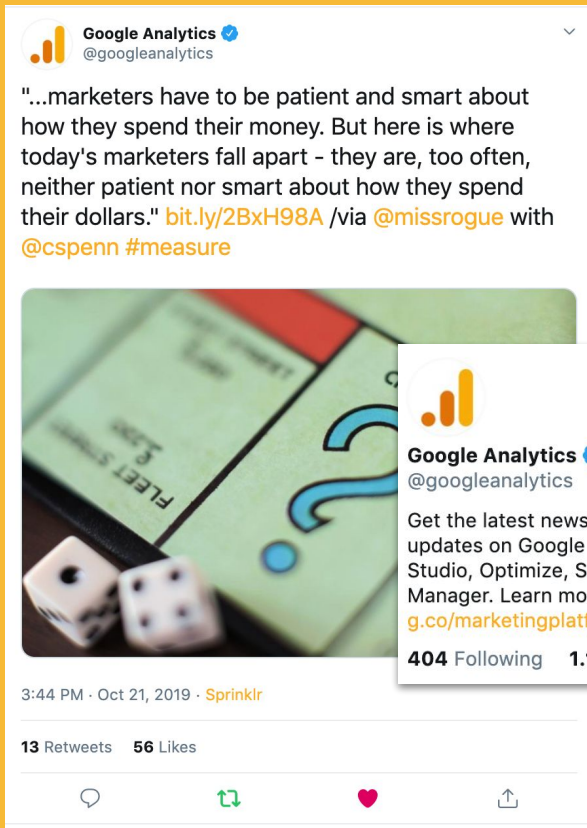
Google Analytics
@googleanalytics

"...marketers have to be patient and smart about how they spend their money. But here is where today's marketers fall apart - they are, too often, neither patient nor smart about how they spend their dollars." bit.ly/2BxH98A /via @missrogue with @cspenn #measure

FLEET STREET
£220

Google Analytics
@googleanalytics

Get the latest news
updates on Google
Studio, Optimize, S
Manager. Learn mo
g.co/marketingplatt

404 Following 1.

3:44 PM · Oct 21, 2019 · Sprinklr

13 Retweets 56 Likes